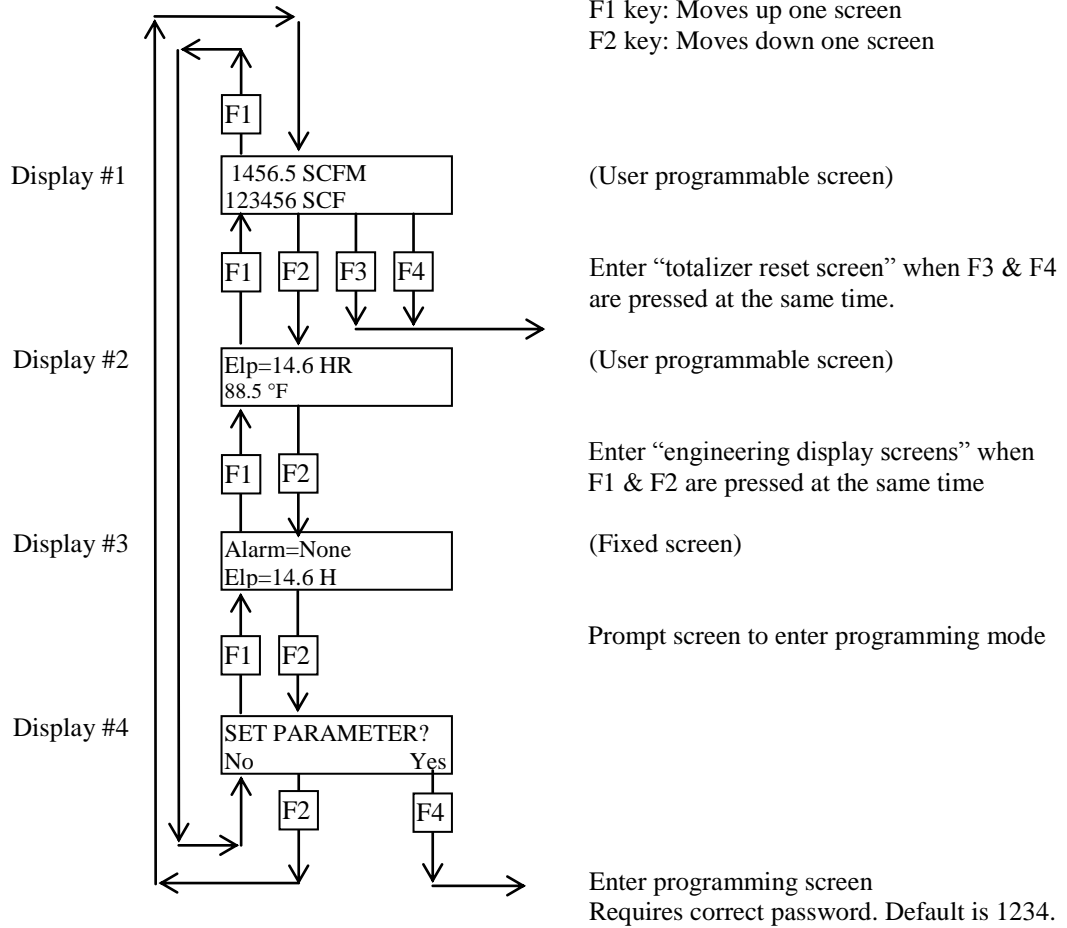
F1 key: Moves up one screen
F2 key: Moves down one screen

F1

Display #1

1456.5 SCFM
123456 SCF

(User programmable screen)

F1 F2 F3 F4

Enter "totalizer reset screen" when F3 & F4 are pressed at the same time.

Display #2

Elp=14.6 HR
88.5 °F

(User programmable screen)

F1 F2

Enter "engineering display screens" when F1 & F2 are pressed at the same time

Display #3

Alarm=None
Elp=14.6 H

(Fixed screen)

F1 F2

Prompt screen to enter programming mode

Display #4

SET PARAMETER?
No Yes

F2 F4

Enter programming screen
Requires correct password. Default is 1234.